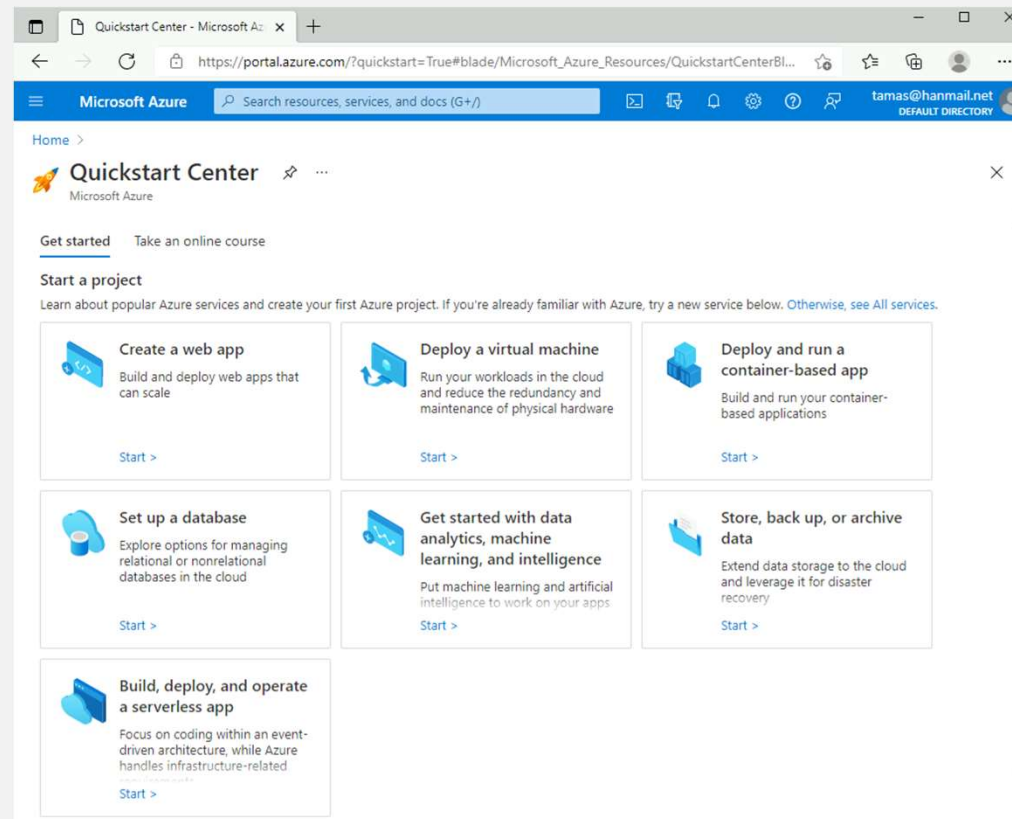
Quickstart Center - Microsoft Az ×

https://portal.azure.com/?quickstart=True#blade/Microsoft_Azure_Resources/QuickstartCenterBl...

Microsoft Azure

Search resources, services, and docs (G+/)

tamas@hanmail.net
DEFAULT DIRECTORY

Home >

Quickstart Center

Microsoft Azure

Get started Take an online course

Start a project

Learn about popular Azure services and create your first Azure project. If you're already familiar with Azure, try a new service below. Otherwise, see All services.

Create a web app
Build and deploy web apps that can scale
Start >

Deploy a virtual machine
Run your workloads in the cloud and reduce the redundancy and maintenance of physical hardware
Start >

Deploy and run a container-based app
Build and run your container-based applications
Start >

Set up a database
Explore options for managing relational or nonrelational databases in the cloud
Start >

Get started with data analytics, machine learning, and intelligence
Put machine learning and artificial intelligence to work on your apps
Start >

Store, back up, or archive data
Extend data storage to the cloud and leverage it for disaster recovery
Start >

Build, deploy, and operate a serverless app
Focus on coding within an event-driven architecture, while Azure handles infrastructure-related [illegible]
Start >